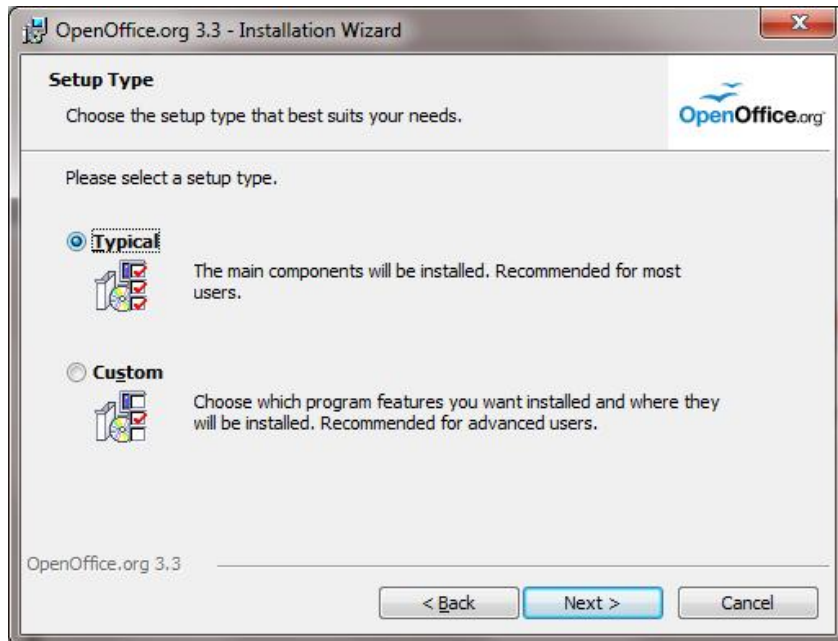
OpenOffice.org 3.3 - Installation Wizard

Setup Type

Choose the setup type that best suits your needs.

OpenOffice.org

Please select a setup type.

Typical

The main components will be installed. Recommended for most users.

Custom

Choose which program features you want installed and where they will be installed. Recommended for advanced users.

OpenOffice.org 3.3

< Back

Next >

Cancel